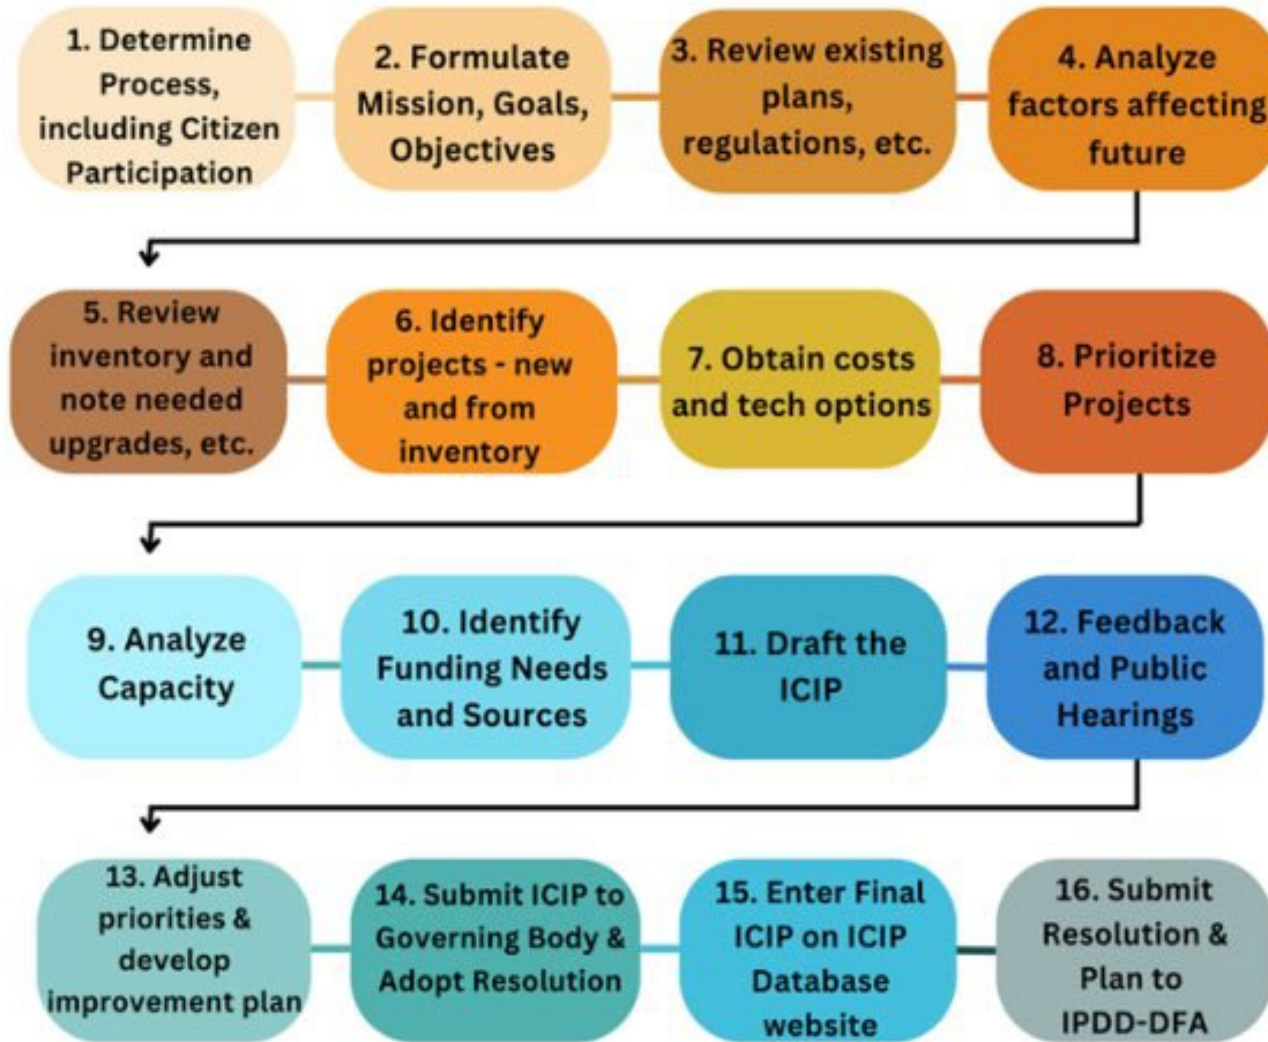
1. Determine Process, including Citizen Participation

2. Formulate Mission, Goals, Objectives

3. Review existing plans, regulations, etc.

4. Analyze factors affecting future

5. Review inventory and note needed upgrades, etc.

6. Identify projects - new and from inventory

7. Obtain costs and tech options

8. Prioritize Projects

9. Analyze Capacity

10. Identify Funding Needs and Sources

11. Draft the ICIP

12. Feedback and Public Hearings

13. Adjust priorities & develop improvement plan

14. Submit ICIP to Governing Body & Adopt Resolution

15. Enter Final ICIP on ICIP Database website

16. Submit Resolution & Plan to IPDD-DFA